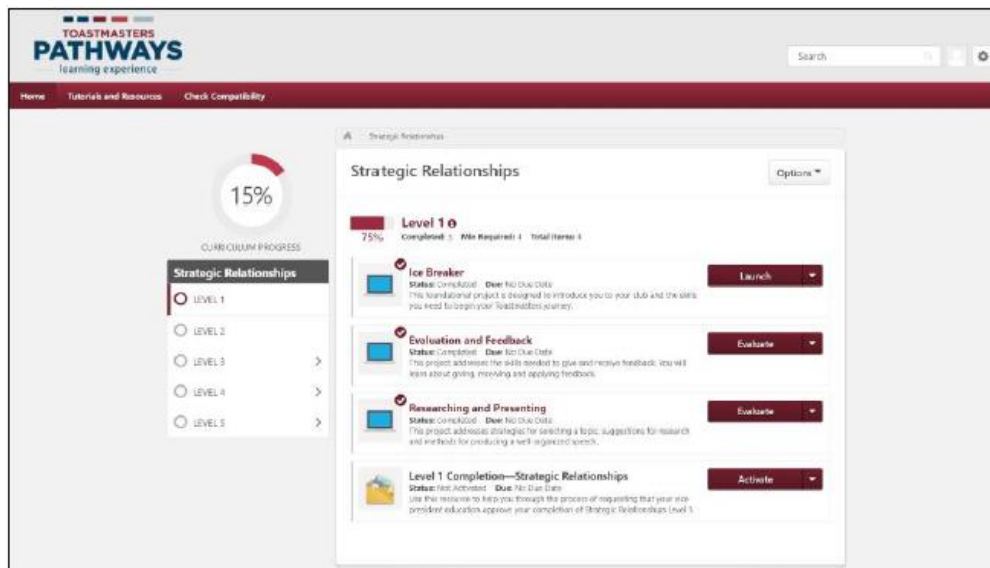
TOASTMASTERS
PATHWAYS
learning experience

Search

Home Tutorials and Resources Check Compatibility

Strategic Relationships

15%

CURRICULUM PROGRESS

Strategic Relationships

LEVEL 1

LEVEL 2

LEVEL 3

LEVEL 4

LEVEL 5

Strategic Relationships

Options

Level 1

75%

Completed: 3 Min Required: 4 Total Items: 4

Ice Breaker
Status: Completed Due: No Due Date
This foundational project is designed to introduce you to your club and the skills you need to begin your Toastmasters journey.

Launch

Evaluation and Feedback
Status: Completed Due: No Due Date
This project addresses the skills needed to give and receive feedback. You will learn about giving, receiving and applying feedback.

Evaluate

Researching and Presenting
Status: Completed Due: No Due Date
This project addresses strategies for selecting a topic, suggestions for research and methods for producing a well-organized speech.

Evaluate

Level 1 Completion—Strategic Relationships
Status: Not Activated Due: No Due Date
Use this resource to help you through the process of requesting that your vice president education approve your completion of Strategic Relationships Level 1.

Activate